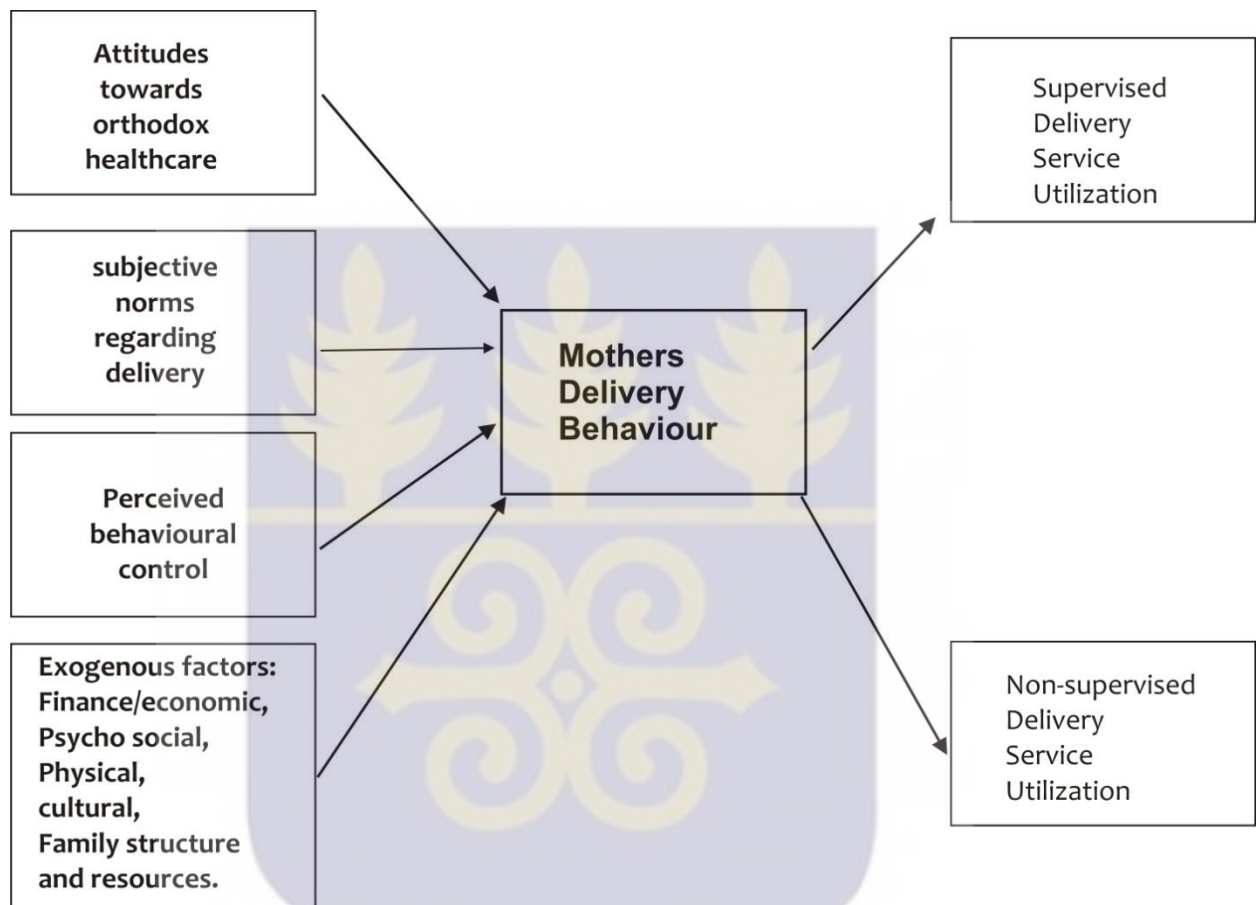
Attitudes towards orthodox healthcare

subjective norms regarding delivery

Perceived behavioural control

Exogenous factors: Finance/economic, Psycho social, Physical, cultural, Family structure and resources.

Mothers Delivery Behaviour

Supervised Delivery Service Utilization

Non-supervised Delivery Service Utilization